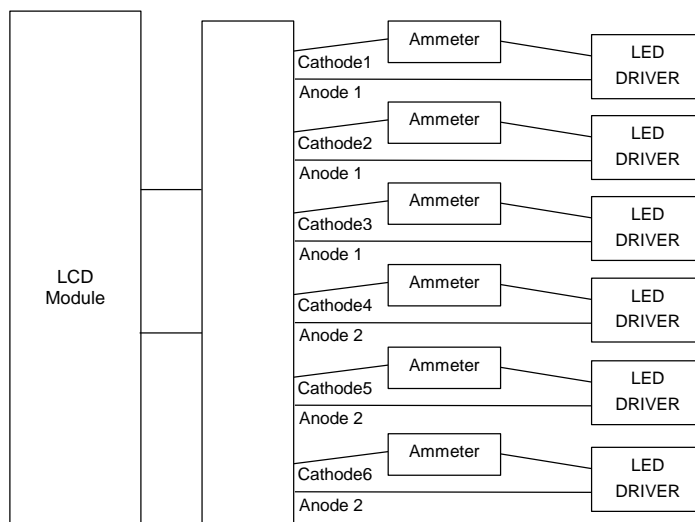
LCD Module

Ammeter
Cathode1
Anode 1
LED DRIVER

Ammeter
Cathode2
Anode 1
LED DRIVER

Ammeter
Cathode3
Anode 1
LED DRIVER

Ammeter
Cathode4
Anode 2
LED DRIVER

Ammeter
Cathode5
Anode 2
LED DRIVER

Ammeter
Cathode6
Anode 2
LED DRIVER